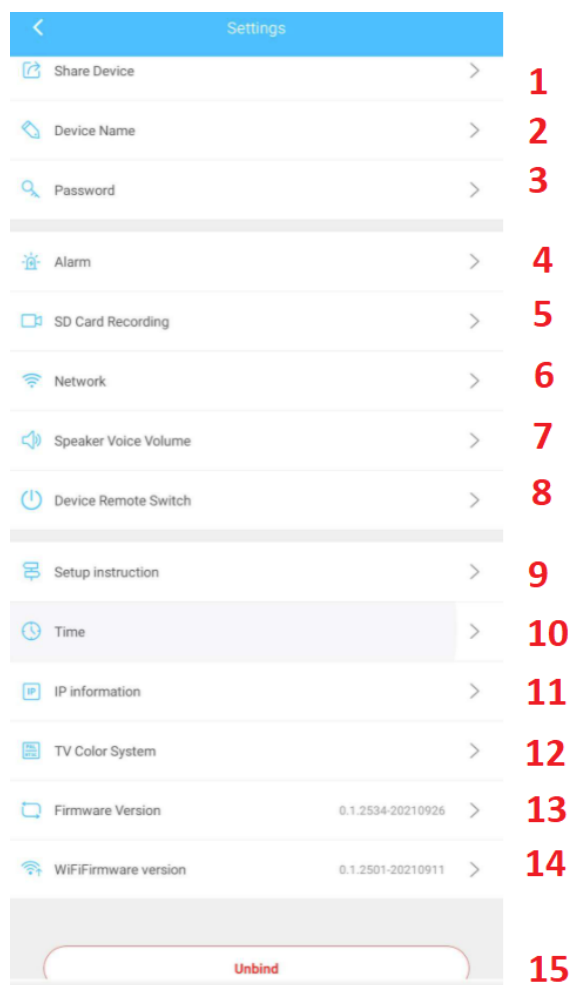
Settings

Share Device 1
Device Name 2
Password 3

Alarm 4
SD Card Recording 5
Network 6
Speaker Voice Volume 7
Device Remote Switch 8

Setup instruction 9
Time 10
IP information 11
TV Color System 12
Firmware Version 0.1.2534-20210926 13
WiFiFirmware version 0.1.2501-20210911 14

Unbind 15